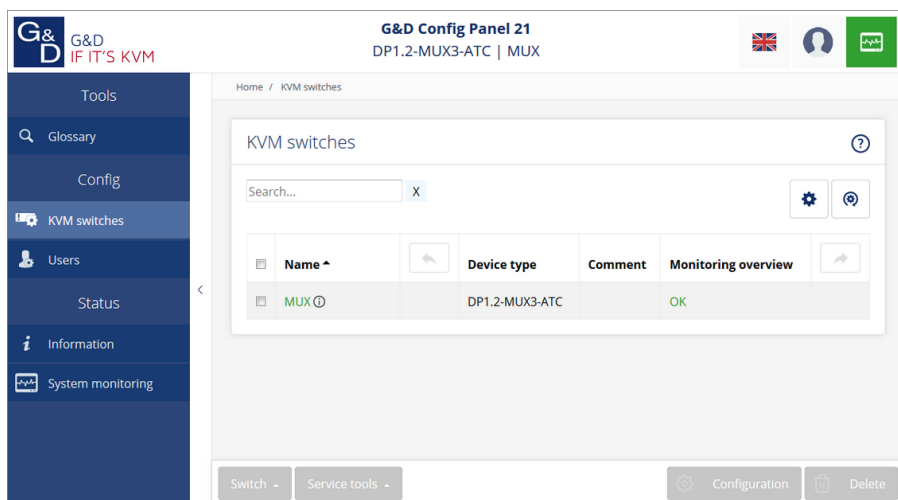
G&D
G&D
IF IT'S KVM

G&D Config Panel 21
DP1.2-MUX3-ATC | MUX

Tools
Glossary
Config
KVM switches
Users
Status
Information
System monitoring

Home / KVM switches

KVM switches

Search...
X

| | Name | | Device type | Comment | Monitoring overview | |
|---|---|---|---|---|---|---|
| | MUX | | DP1.2-MUX3-ATC | | OK | |

Switch
Service tools
Configuration
Delete